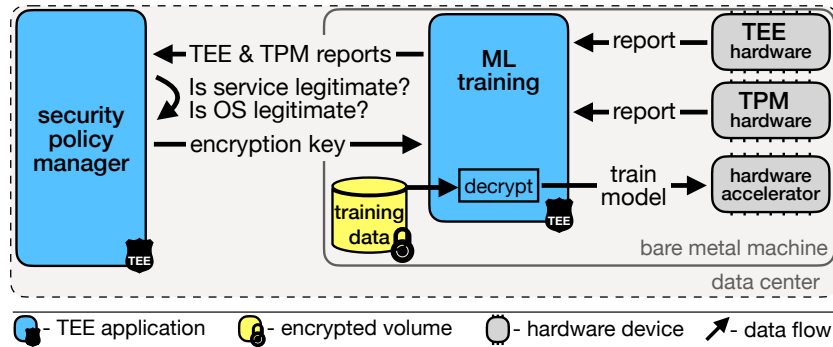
security policy manager

TEE

TEE & TPM reports

Is service legitimate?

Is OS legitimate?

encryption key

ML training

decrypt

TEE

training data

report

report

TEE hardware

TPM hardware

train model

hardware accelerator

bare metal machine

data center

- TEE application

- encrypted volume

- hardware device

- data flow